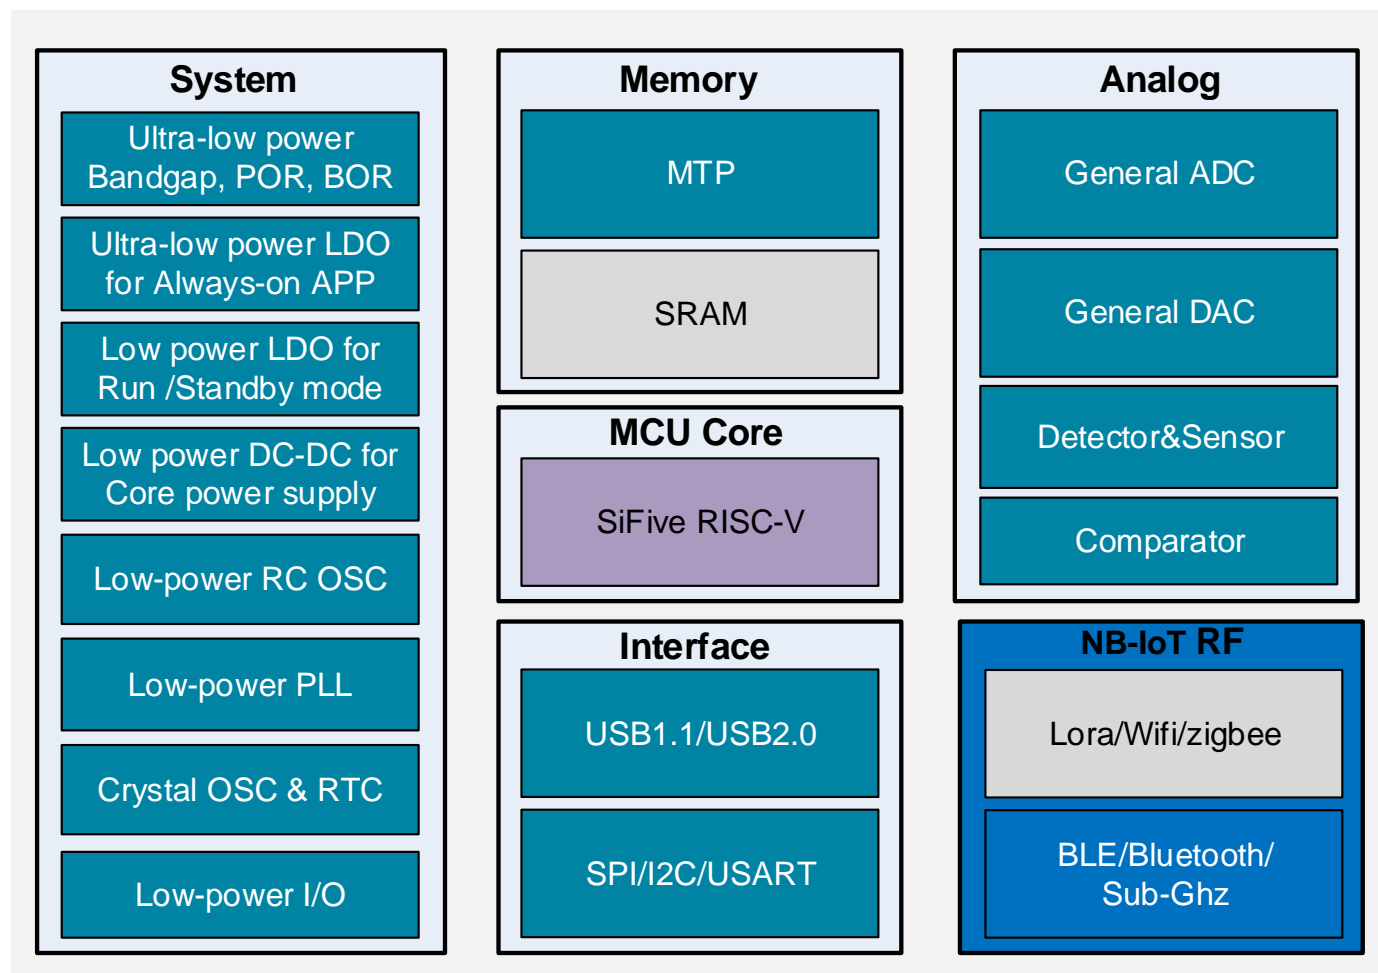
System

Ultra-low power Bandgap, POR, BOR

Ultra-low power LDO for Always-on APP

Low power LDO for Run /Standby mode

Low power DC-DC for Core power supply

Low-power RC OSC

Low-power PLL

Crystal OSC & RTC

Low-power I/O

Memory

MTP

SRAM

MCU Core

SiFive RISC-V

Interface

USB1.1/USB2.0

SPI/I2C/USART

Analog

General ADC

General DAC

Detector&Sensor

Comparator

NB-IoT RF

Lora/Wifi/zigbee

BLE/Bluetooth/ Sub-Ghz